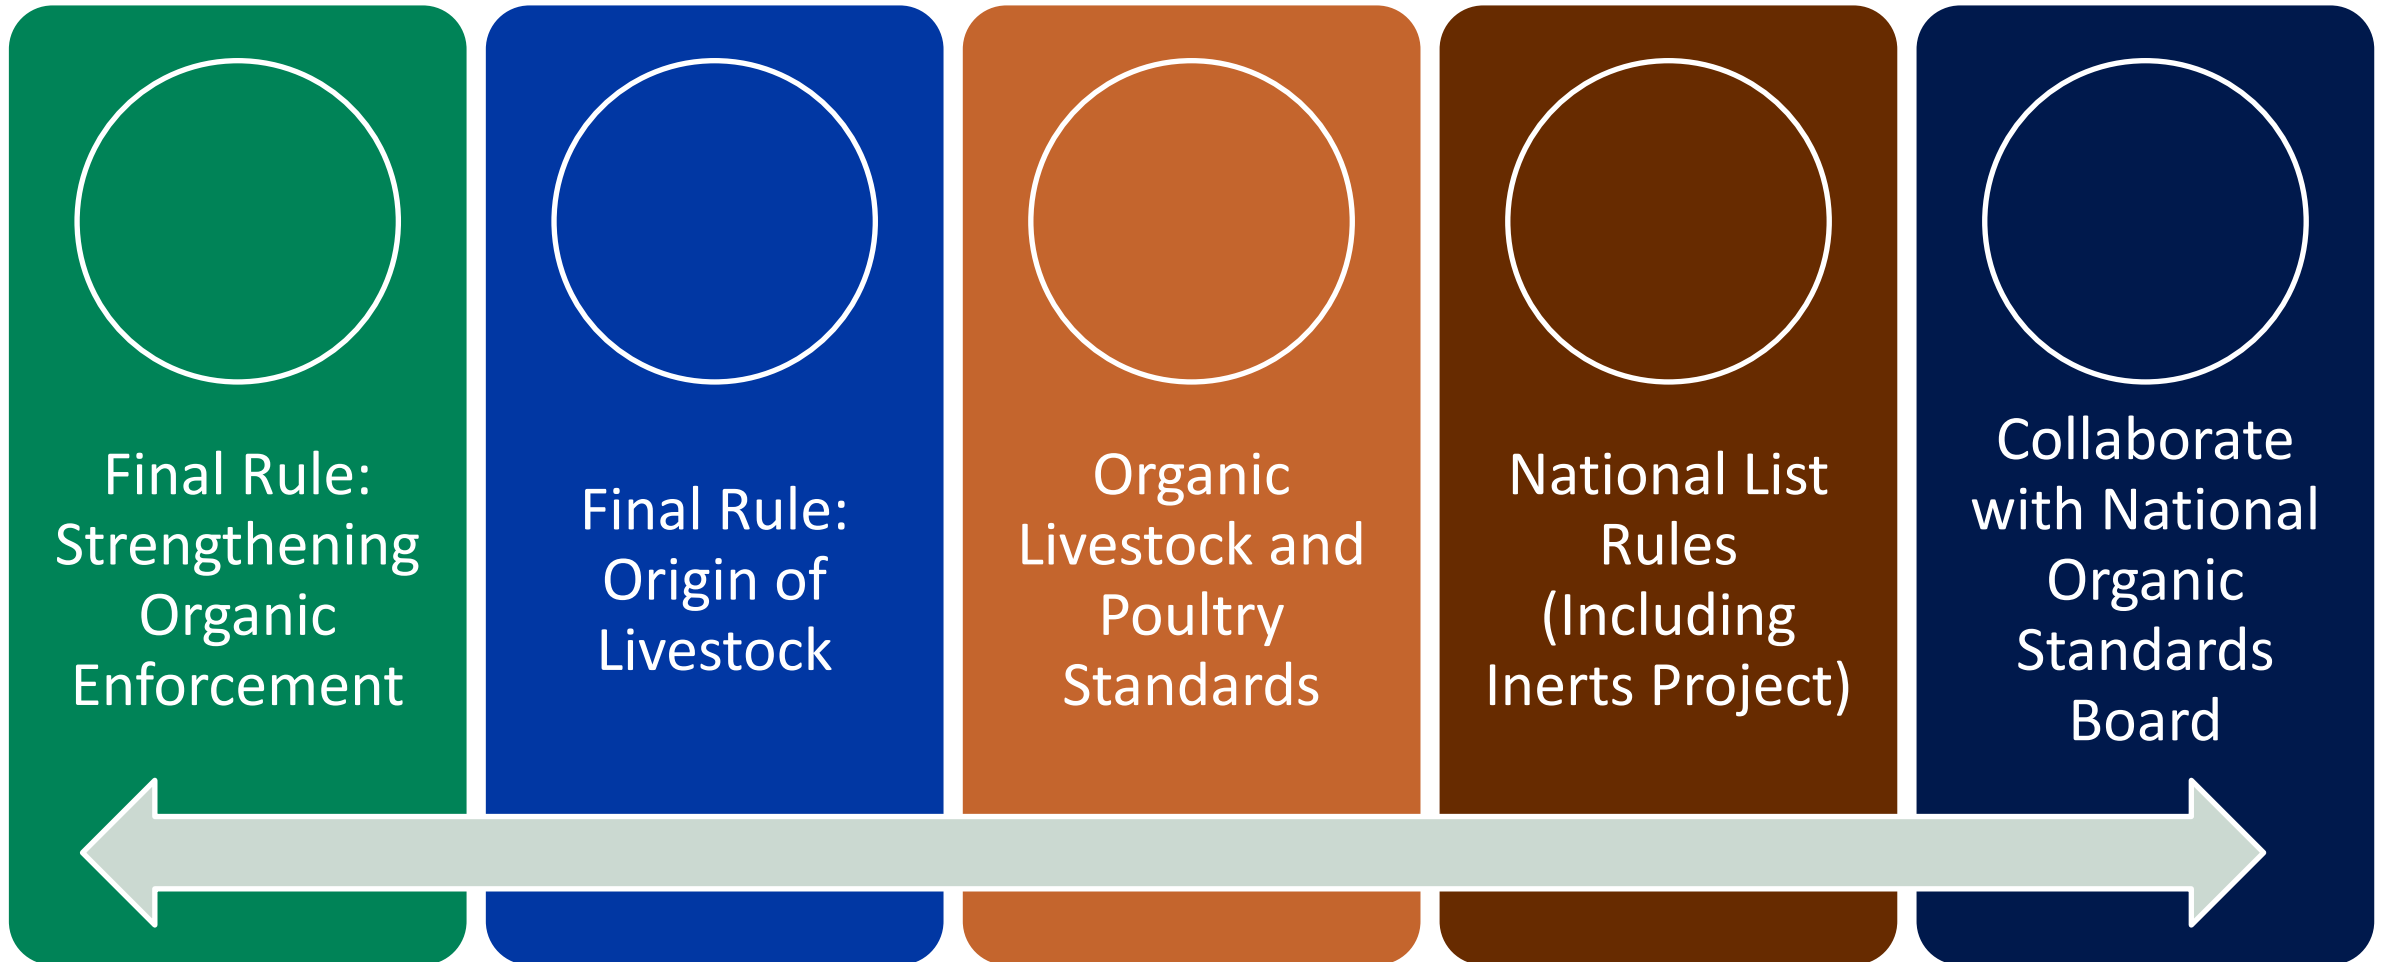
Final Rule: Strengthening Organic Enforcement

Final Rule: Origin of Livestock

Organic Livestock and Poultry Standards

National List Rules (Including Inerts Project)

Collaborate with National Organic Standards Board